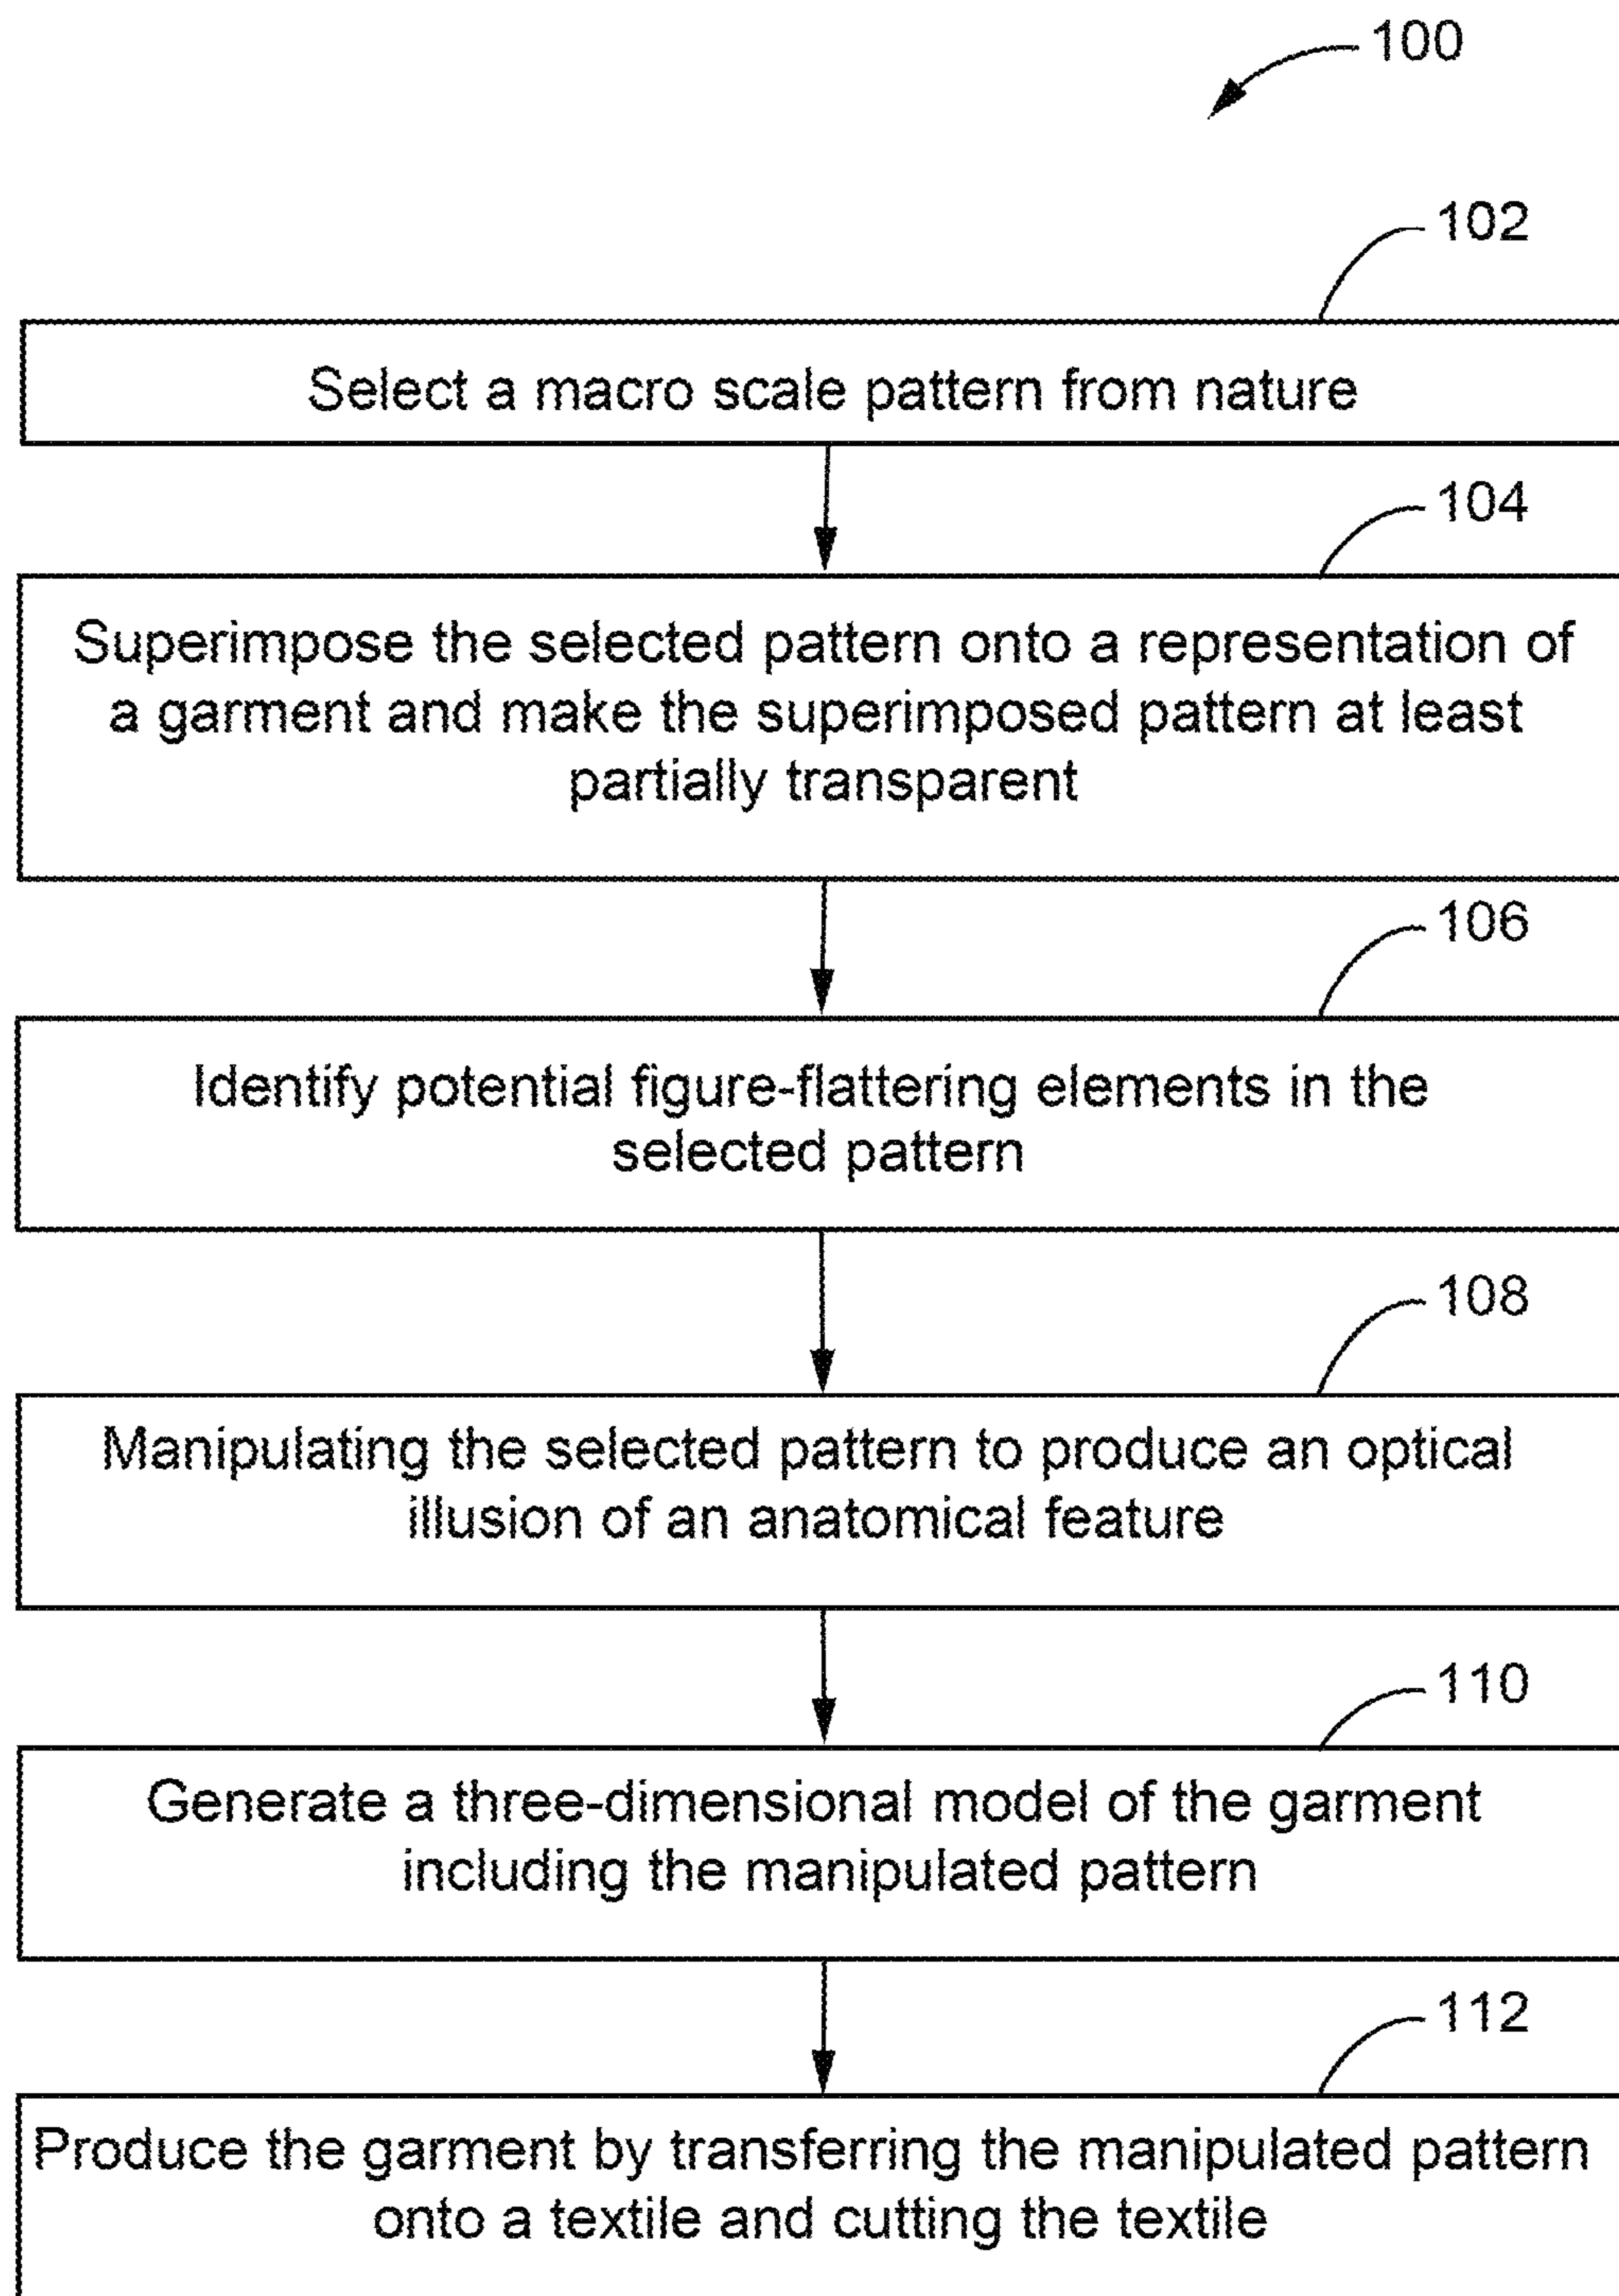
100

102

Select a macro scale pattern from nature

104

Superimpose the selected pattern onto a representation of a garment and make the superimposed pattern at least partially transparent

106

Identify potential figure-flattering elements in the selected pattern

108

Manipulating the selected pattern to produce an optical illusion of an anatomical feature

110

Generate a three-dimensional model of the garment including the manipulated pattern

112

Produce the garment by transferring the manipulated pattern onto a textile and cutting the textile